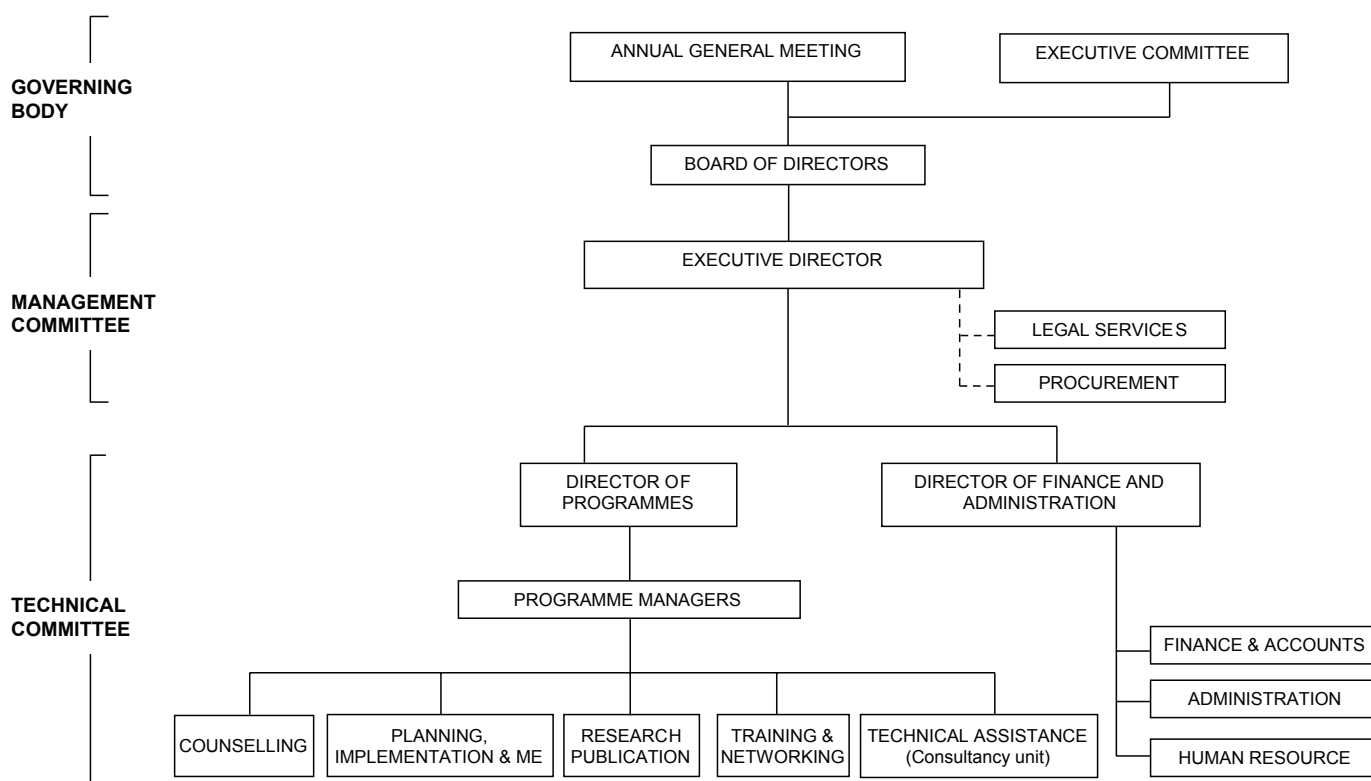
GOVERNING BODY

MANAGEMENT COMMITTEE

TECHNICAL COMMITTEE

ANNUAL GENERAL MEETING

EXECUTIVE COMMITTEE

BOARD OF DIRECTORS

EXECUTIVE DIRECTOR

LEGAL SERVICES

PROCUREMENT

DIRECTOR OF PROGRAMMES

DIRECTOR OF FINANCE AND ADMINISTRATION

PROGRAMME MANAGERS

FINANCE & ACCOUNTS

ADMINISTRATION

HUMAN RESOURCE

COUNSELLING

PLANNING, IMPLEMENTATION & ME

RESEARCH PUBLICATION

TRAINING & NETWORKING

TECHNICAL ASSISTANCE (Consultancy unit)